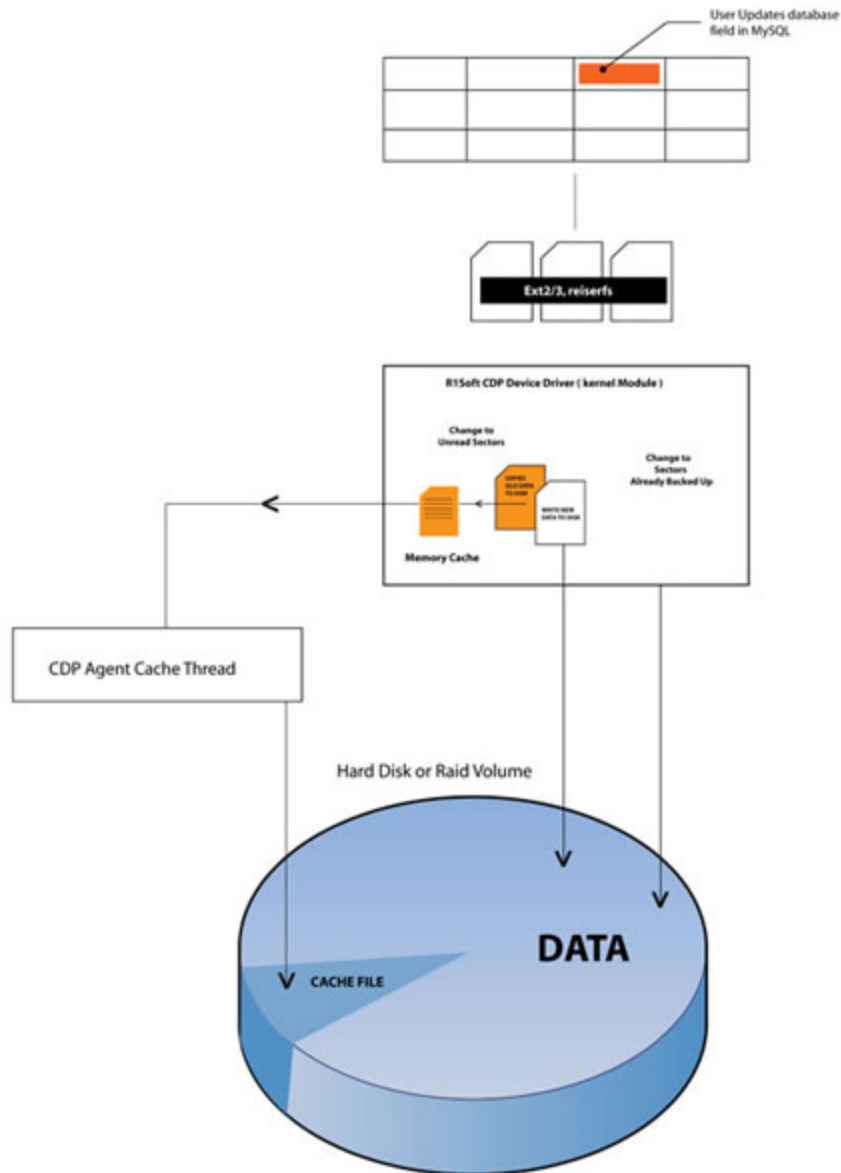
User Updates database field in MySQL

Ext2/3, reiserfs

R1Soft CDP Device Driver ( kernel Module )

Change to Unread Sectors

Change to Sectors Already Backed Up

COPIES OLD DATA TO DISK

WRITE NEW DATA TO DISK

Memory Cache

CDP Agent Cache Thread

Hard Disk or Raid Volume

DATA

CACHE FILE